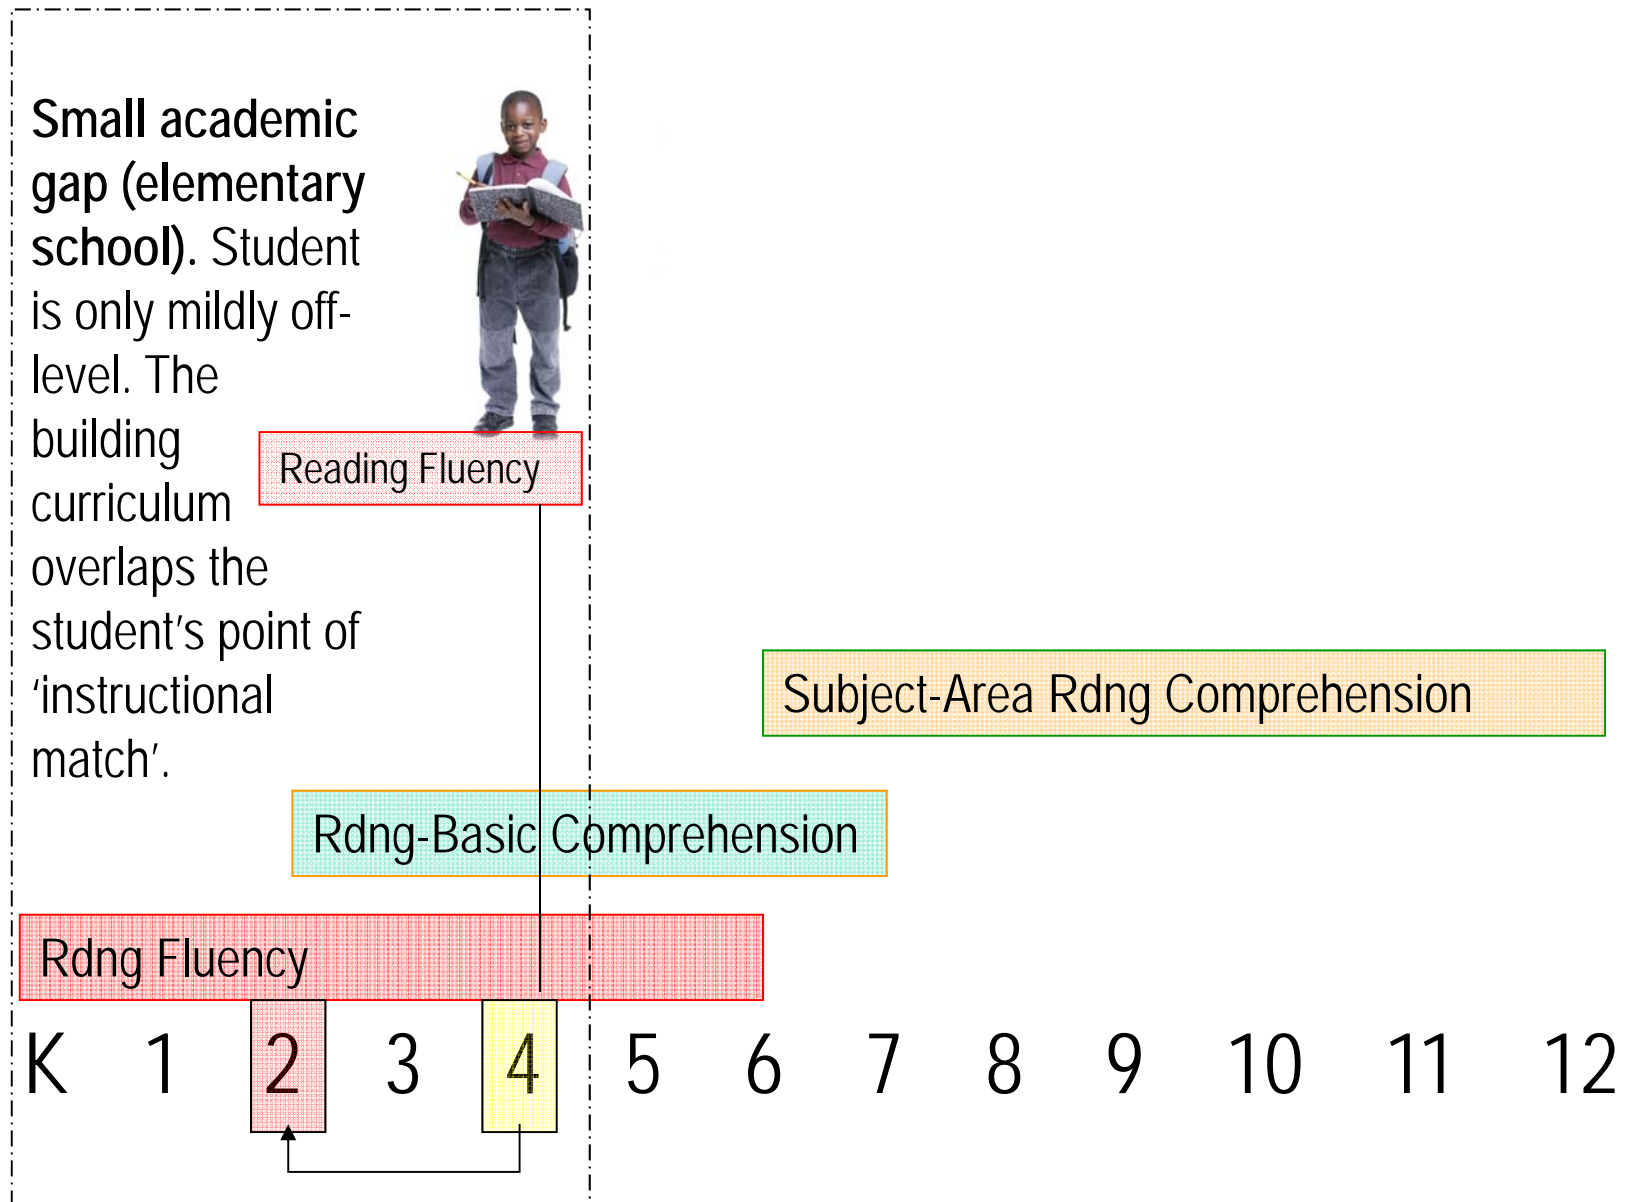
**Small academic gap (elementary school).** Student is only mildly off-level. The building curriculum overlaps the student’s point of ‘instructional match’.

Reading Fluency

Subject-Area Rdng Comprehension

Rdng-Basic Comprehension

Rdng Fluency

K 1 2 3 4 5 6 7 8 9 10 11 12